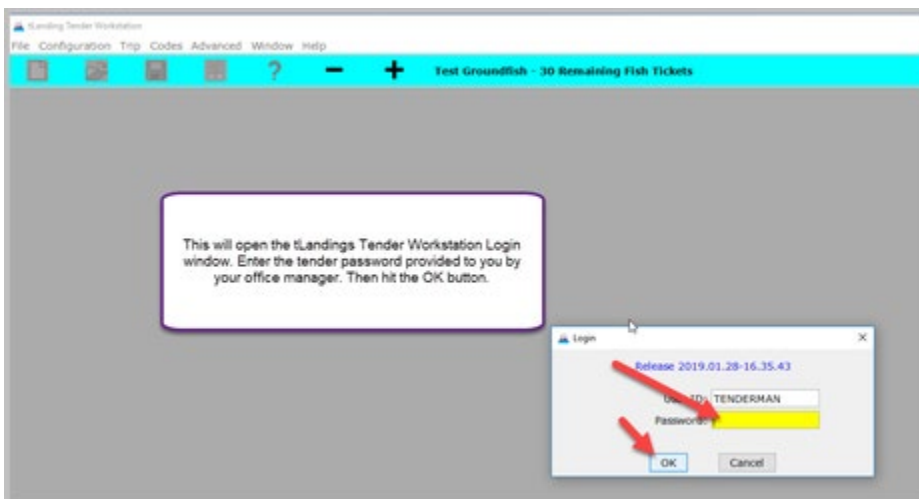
tLanding Tender Workstation

File Configuration Trip Codes Advanced Window Help

? − + Test Groundfish - 30 Remaining Fish Tickets

This will open the tLandings Tender Workstation Login window. Enter the tender password provided to you by your office manager. Then hit the OK button.

Login ×

Release 2019.01.28-16.35.43

User ID: TENDERMAN

Password:

OK Cancel